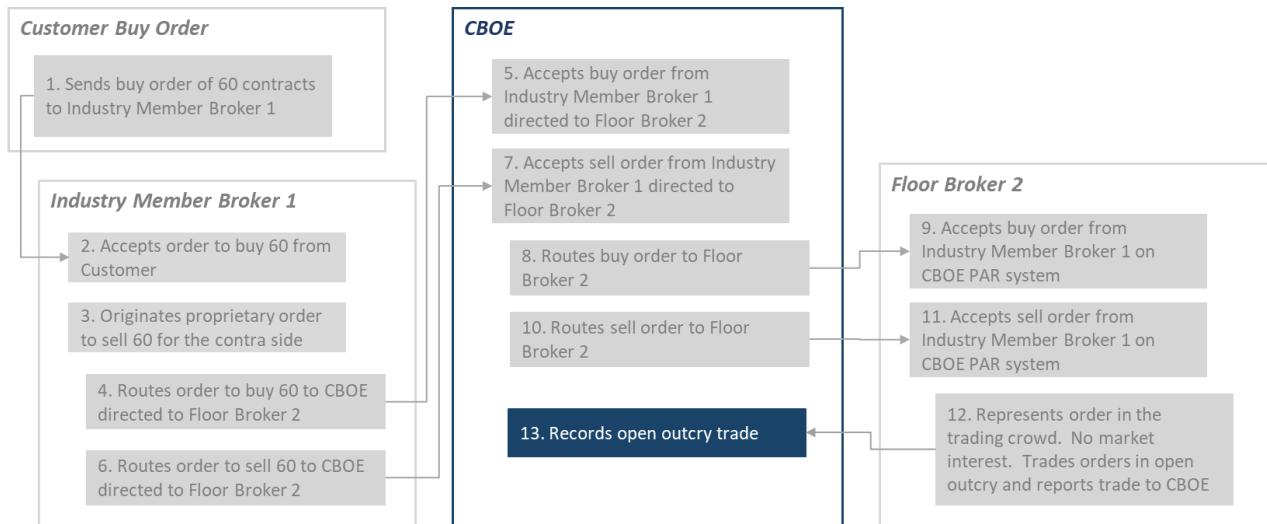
Customer Buy Order

1. Sends buy order of 60 contracts to Industry Member Broker 1

Industry Member Broker 1

2. Accepts order to buy 60 from Customer

3. Originates proprietary order to sell 60 for the contra side

4. Routes order to buy 60 to CBOE directed to Floor Broker 2

6. Routes order to sell 60 to CBOE directed to Floor Broker 2

CBOE

5. Accepts buy order from Industry Member Broker 1 directed to Floor Broker 2

7. Accepts sell order from Industry Member Broker 1 directed to Floor Broker 2

8. Routes buy order to Floor Broker 2

10. Routes sell order to Floor Broker 2

13. Records open outcry trade

Floor Broker 2

9. Accepts buy order from Industry Member Broker 1 on CBOE PAR system

11. Accepts sell order from Industry Member Broker 1 on CBOE PAR system

12. Represents order in the trading crowd. No market interest. Trades orders in open outcry and reports trade to CBOE